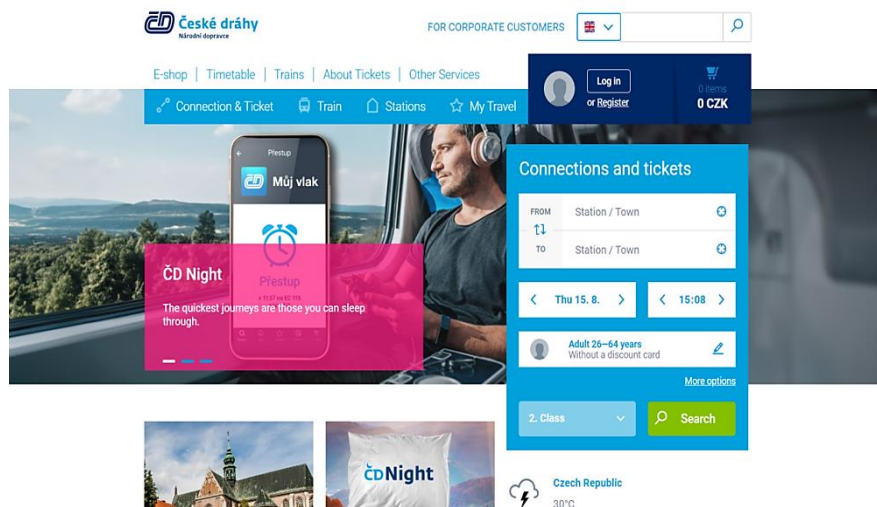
České dráhy
Národní dopravce

FOR CORPORATE CUSTOMERS

E-shop | Timetable | Trains | About Tickets | Other Services

Log in
or Register

0 items
0 CZK

Connection & Ticket
Train
Stations
My Travel

Přestup
Můj vlak
Přestup

ČD Night
The quickest journeys are those you can sleep through.

Connections and tickets
FROM Station / Town
TO Station / Town
Thu 15. 8.
15:08
Adult 26—64 years
Without a discount card
More options
2. Class
Search

ČD Night

Czech Republic
30°C